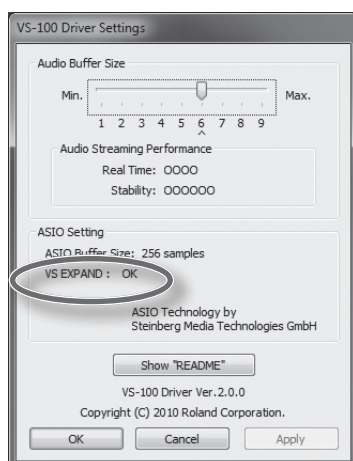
VS-100 Driver Settings

Audio Buffer Size

Min.

Max.

1 2 3 4 5 6 7 8 9

^

Audio Streaming Performance

Real Time: OOOO

Stability: OOOOOO

ASIO Setting

ASIO Buffer Size: 256 samples

VS EXPAND : OK

ASIO Technology by
Steinberg Media Technologies GmbH

Show "README"

VS-100 Driver Ver.2.0.0

Copyright (C) 2010 Roland Corporation.

OK

Cancel

Apply